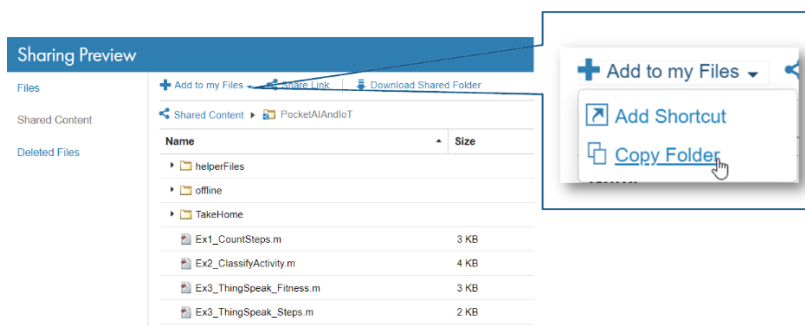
Sharing Preview

Files

Shared Content

Deleted Files

Add to my Files Share Link Download Shared Folder

Shared Content ▸ PocketAIAndIoT

| Name | Size |
|---|---|
| helperFiles | |
| offline | |
| TakeHome | |
| Ex1_CountSteps.m | 3 KB |
| Ex2_ClassifyActivity.m | 4 KB |
| Ex3_ThingSpeak_Fitness.m | 3 KB |
| Ex3_ThingSpeak_Steps.m | 2 KB |

Add to my Files

Add Shortcut

Copy Folder